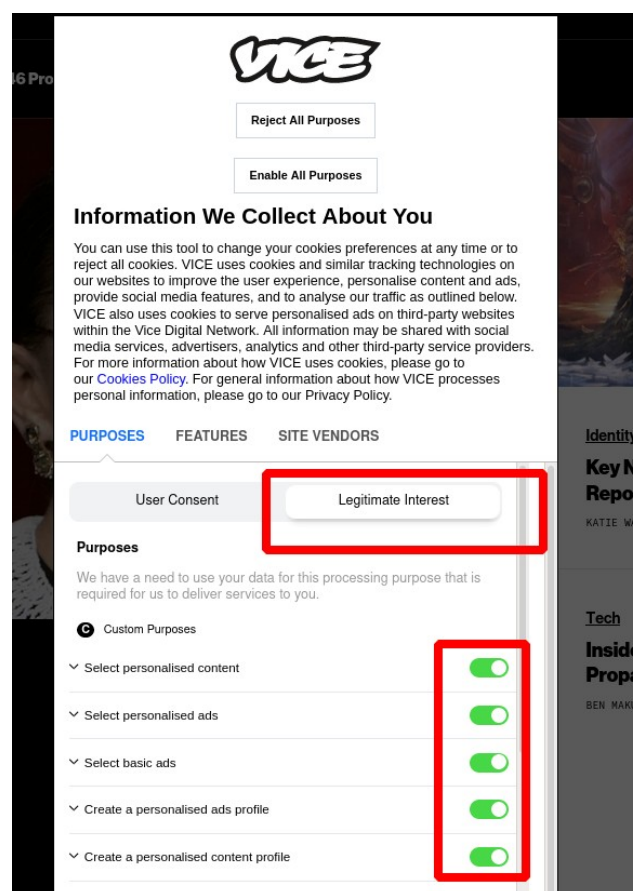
36 Pro

VICE

Reject All Purposes

Enable All Purposes

Information We Collect About You

You can use this tool to change your cookies preferences at any time or to reject all cookies. VICE uses cookies and similar tracking technologies on our websites to improve the user experience, personalise content and ads, provide social media features, and to analyse our traffic as outlined below. VICE also uses cookies to serve personalised ads on third-party websites within the Vice Digital Network. All information may be shared with social media services, advertisers, analytics and other third-party service providers. For more information about how VICE uses cookies, please go to our Cookies Policy. For general information about how VICE processes personal information, please go to our Privacy Policy.

PURPOSES FEATURES SITE VENDORS

User Consent Legitimate Interest

Purposes

We have a need to use your data for this processing purpose that is required for us to deliver services to you.

C Custom Purposes

Select personalised content

Select personalised ads

Select basic ads

Create a personalised ads profile

Create a personalised content profile

Identity

Key N
Repo

KATIE WA

Tech

Inside
Propa

BEN MAKU